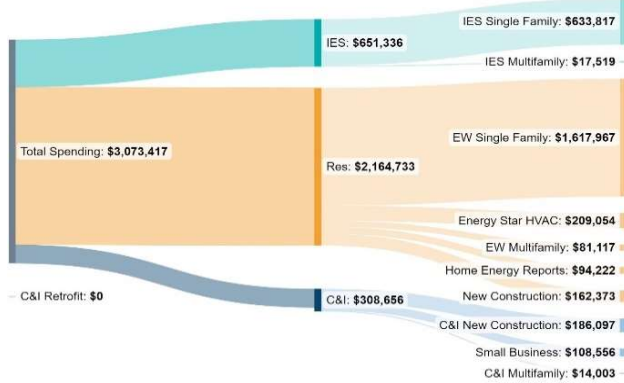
IES Single Family: $633,817
IES: $651,336
IES Multifamily: $17,519
EW Single Family: $1,617,967
Total Spending: $3,073,417
Res: $2,164,733
Energy Star HVAC: $209,054
EW Multifamily: $81,117
Home Energy Reports: $94,222
C&I Retrofit: $0
C&I: $308,656
New Construction: $162,373
C&I New Construction: $186,097
Small Business: $108,556
C&I Multifamily: $14,003